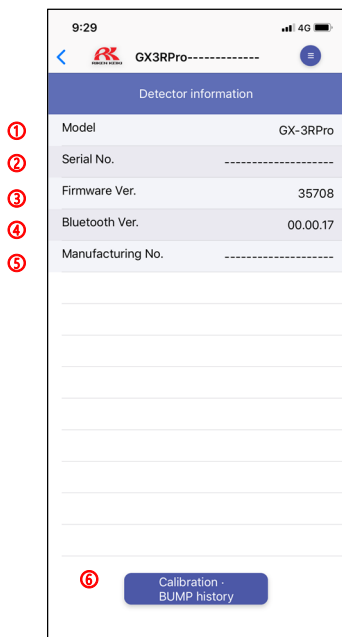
9:29 4G

RK RIKEN KEIKI GX3RPro-------------

Detector information

①
Model GX-3RPro

②
Serial No. --------------------

③
Firmware Ver. 35708

④
Bluetooth Ver. 00.00.17

⑤
Manufacturing No. --------------------

⑥
Calibration · BUMP history